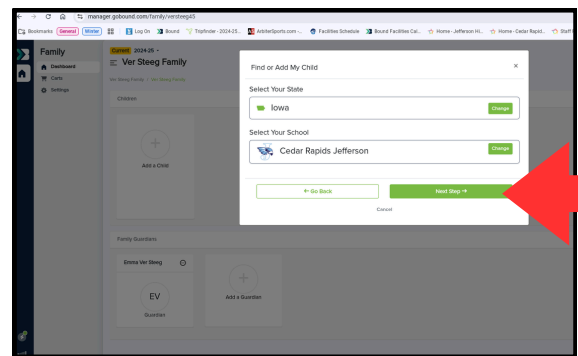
manager.gobound.com/family/versteeg45

Bookmarks General Winter Log On Bound Tripfinder - 2024-25... ArbiterSports.com -... Facilities Schedule Bound Facilities Cal... Home - Jefferson Hi... Home - Cedar Rapid... Staff

Family
Dashboard
Carts
Settings

Current 2024-25
Ver Steeg Family
Ver Steeg Family > Ver Steeg Family

Children

Add a Child

Family Guardians

Emma Ver Steeg

EV

Guardian

Add a Guardian

Find or Add My Child

×

Select Your State

Iowa

Change

Select Your School

Cedar Rapids Jefferson

Change

← Go Back

Next Step →

Cancel